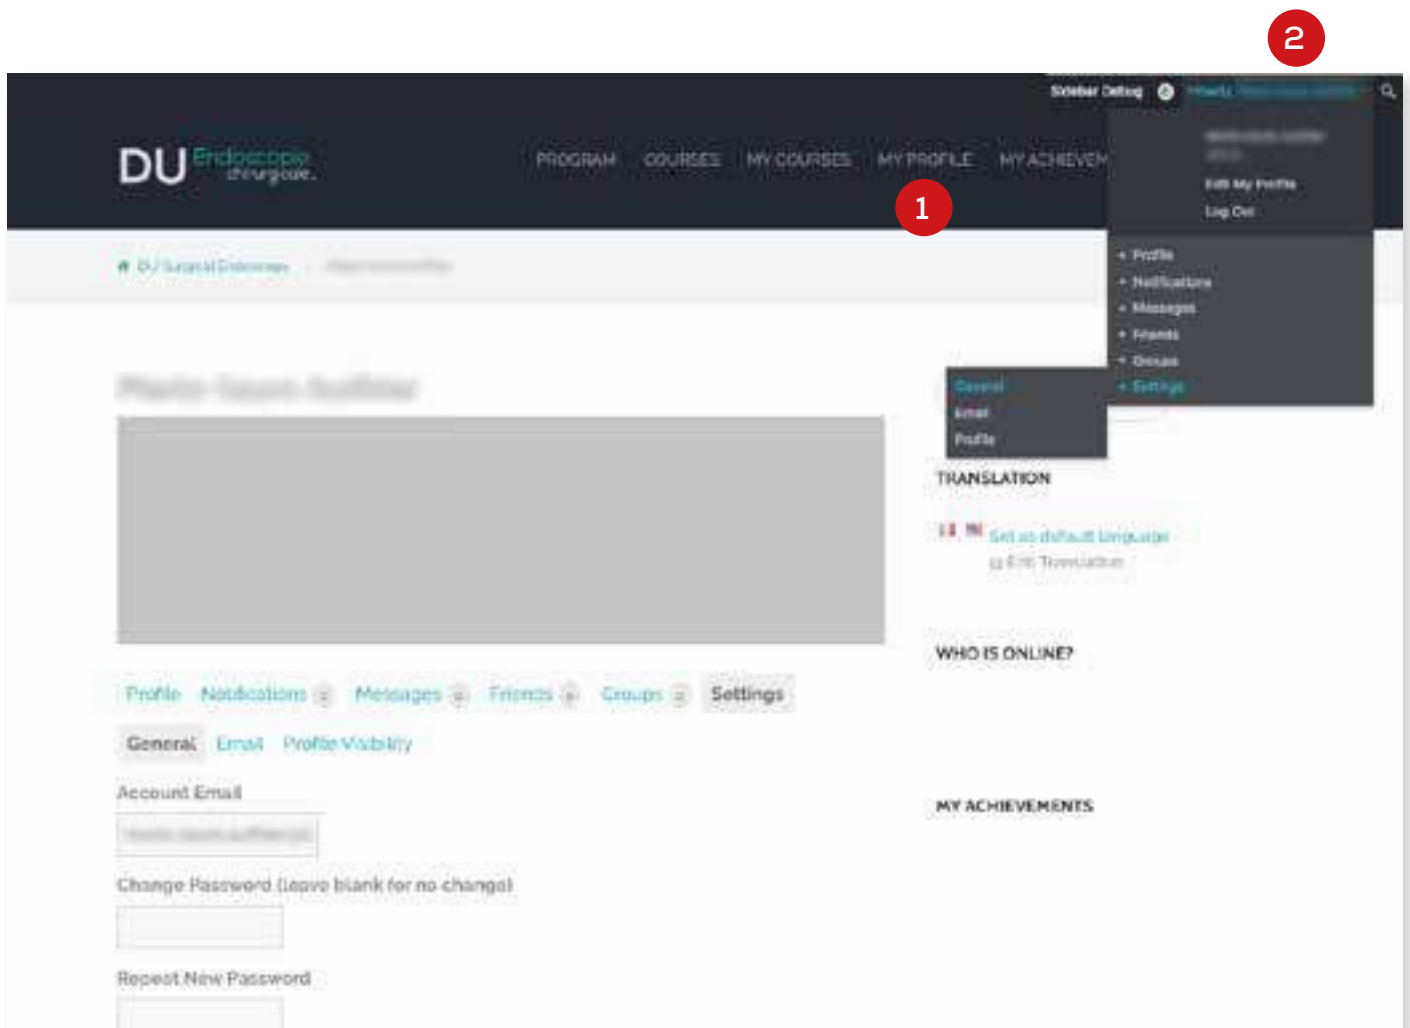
2

Sidebar Debug Howdy, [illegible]

DU Endoscopie chirurgicale

PROGRAM COURSES MY COURSES MY PROFILE MY ACHIEVEM

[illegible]

Edit My Profile
Log Out

1

DU Surgical Endoscopy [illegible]

+ Profile
+ Notifications
+ Messages
+ Friends
+ Groups
+ Settings

General
Email
Profile

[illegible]

TRANSLATION

Set as default language
Edit Translation

WHO IS ONLINE?

MY ACHIEVEMENTS

Profile Notifications Messages Friends Groups Settings

General Email Profile Visibility

Account Email

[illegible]

Change Password (leave blank for no change)

Repeat New Password